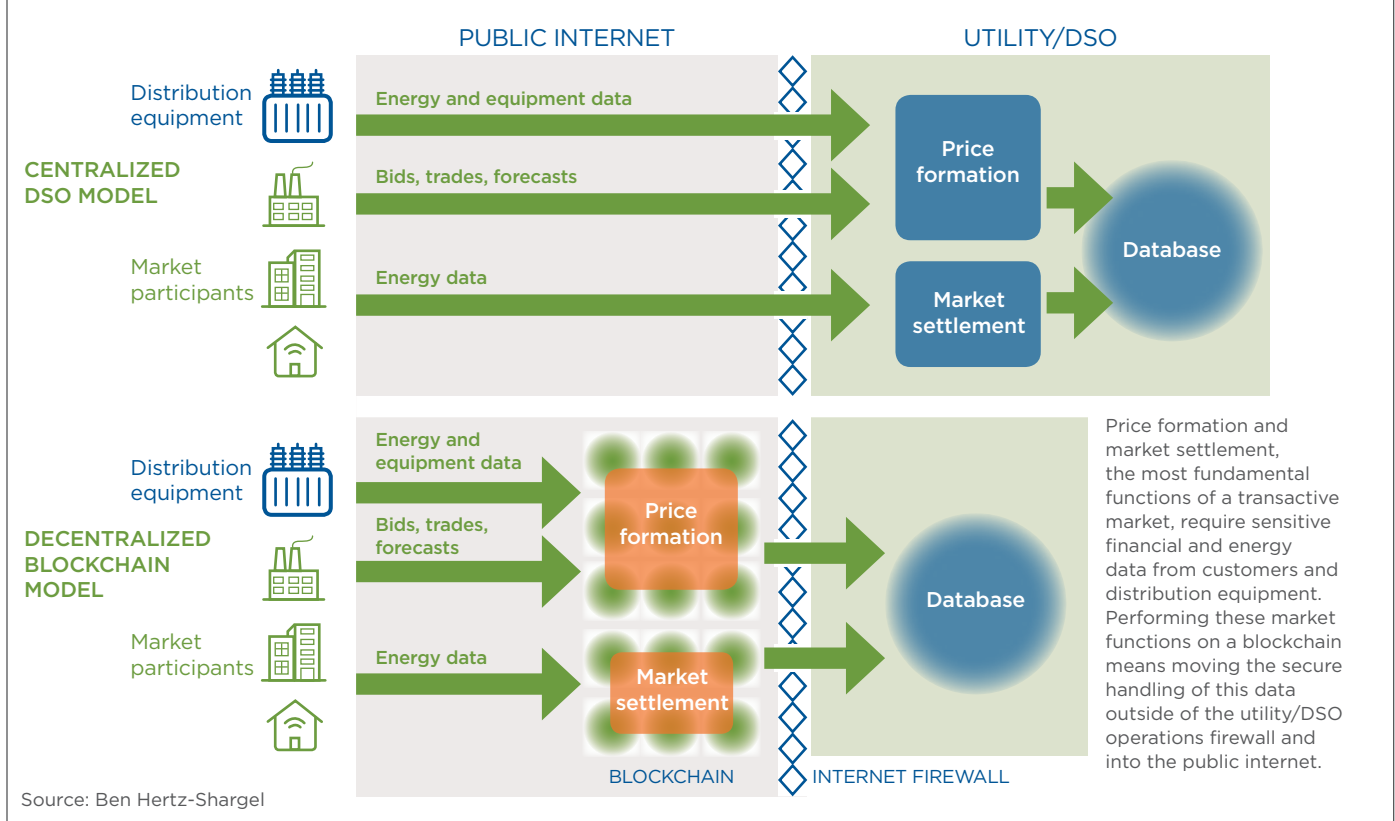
PUBLIC INTERNET

UTILITY/DSO

CENTRALIZED DSO MODEL

Distribution equipment

Market participants

Energy and equipment data

Bids, trades, forecasts

Energy data

Price formation

Market settlement

Database

DECENTRALIZED BLOCKCHAIN MODEL

Distribution equipment

Market participants

Energy and equipment data

Bids, trades, forecasts

Energy data

Price formation

Market settlement

Database

BLOCKCHAIN

INTERNET FIREWALL

Price formation and market settlement, the most fundamental functions of a transactive market, require sensitive financial and energy data from customers and distribution equipment. Performing these market functions on a blockchain means moving the secure handling of this data outside of the utility/DSO operations firewall and into the public internet.

Source: Ben Hertz-Shargel